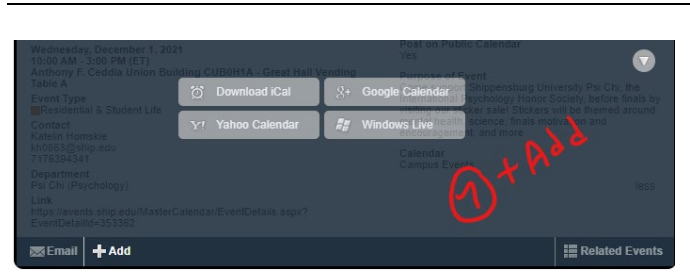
Wednesday, December 1, 2021
10:00 AM - 3:00 PM (ET)
Anthony F. Ceddia Union Building CUB0H1A - Great Hall Vending Table A

Event Type
Residential & Student Life

Contact
Katelin Hornskie
kh0065@ship.edu
7176394341

Department
Psi Chi (Psychology)

Link
https://events.ship.edu/MasterCalendar/EventDetails.aspx?EventDetailId=353352

Post on Public Calendar
Yes

Purpose of Event
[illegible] Shippensburg University Psi Chi, the International Psychology Honor Society, before finals by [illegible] sale! Stickers will be themed around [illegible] health, science, finals motivation and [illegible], and more

Calendar
Campus Events

less

Download iCal
Google Calendar
Yahoo Calendar
Windows Live

① + Add

Email
Add
Related Events